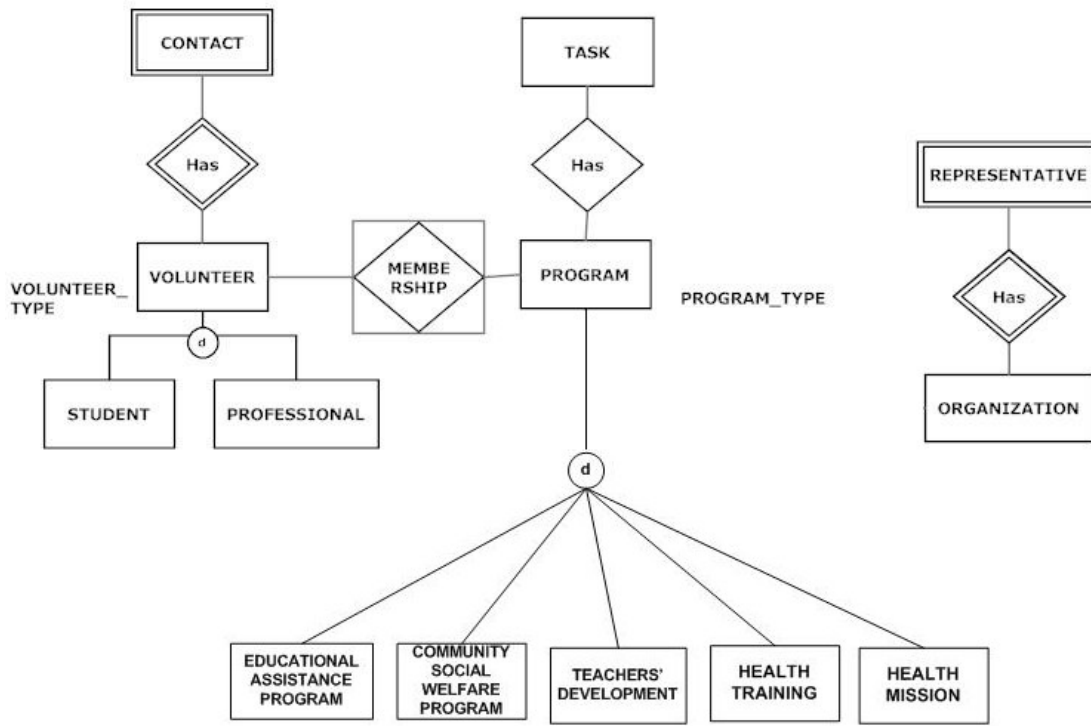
CONTACT

TASK

Has

Has

REPRESENTATIVE

VOLUNTEER_ TYPE

VOLUNTEER

MEMBE RSHIP

PROGRAM

PROGRAM_TYPE

Has

d

STUDENT

PROFESSIONAL

ORGANIZATION

d

EDUCATIONAL ASSISTANCE PROGRAM

COMMUNITY SOCIAL WELFARE PROGRAM

TEACHERS' DEVELOPMENT

HEALTH TRAINING

HEALTH MISSION